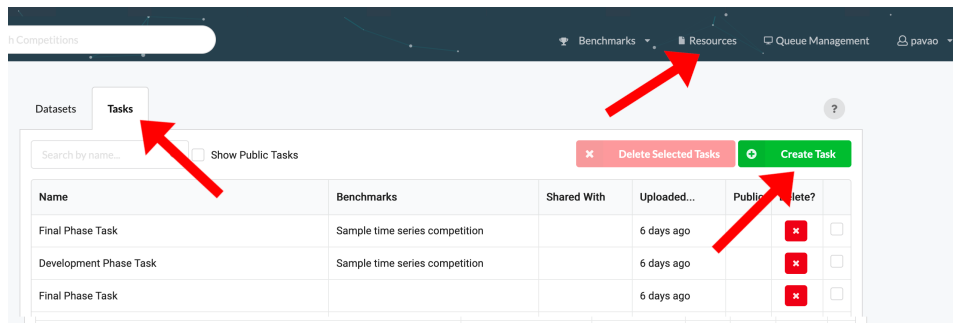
h Competitions

Benchmarks Resources Queue Management pavao

Datasets Tasks

?

Search by name... Show Public Tasks

Delete Selected Tasks Create Task

| Name | Benchmarks | Shared With | Uploaded... | Public | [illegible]elete? |
|---|---|---|---|---|---|
| Final Phase Task | Sample time series competition | | 6 days ago | | |
| Development Phase Task | Sample time series competition | | 6 days ago | | |
| Final Phase Task | | | 6 days ago | | |